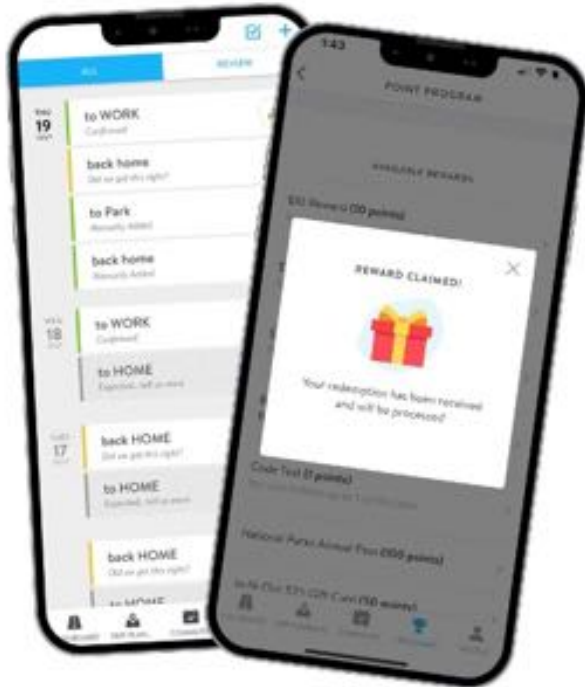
ALL
REVIEW
THU
19
SEPT
to WORK
Confirmed
back home
Did we get this right?
to Park
Manually Added
back home
Manually Added
WED
18
SEPT
to WORK
Confirmed
to HOME
Expected, tell us more
TUES
17
SEPT
back HOME
Did we get this right?
to HOME
Expected, tell us more
back HOME
Did we get this right?
to HOME
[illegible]
TRIP PLAN
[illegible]

1:43
POINT PROGRAM
AVAILABLE REWARDS
$10 Reward (10 points)
REWARD CLAIMED!
Your redemption has been received and will be processed
Code Test (1 points)
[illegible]
National Parks Annual Pass (100 points)
In-N-Out $25 Gift Card (50 points)
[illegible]